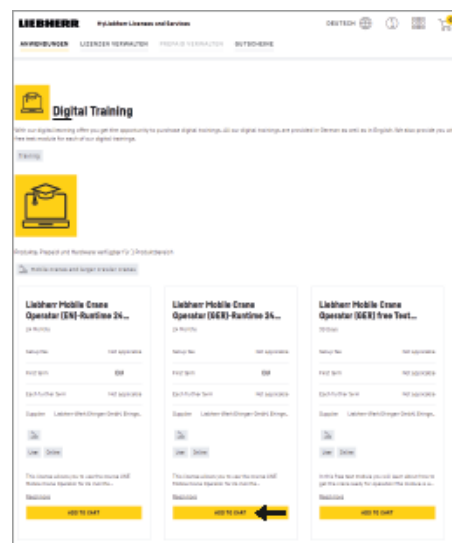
LIEBHERR MyLiebherr Licenses and Services

DEUTSCH

ANWENDUNGEN LIZENZEN VERWALTEN PROFILE VERWALTEN GUTSCHEINE

Digital Training

With our digital learning offers you get the opportunity to purchase digital trainings. All our digital trainings are provided in German as well as in English. We also provide you a free test module for each of our digital trainings.

Training

Produkte: Prepaid und Hardware verfügbar für 3 Produktbereich

Mobile cranes and crawler cranes

Liebherr Mobile Crane Operator (EN)-Runtime 24...

24 Months

Setup fee Not applicable

First term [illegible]

Each further term Not applicable

Supplier Liebherr-Werk Ehingen GmbH, Ehinge...

User Online

The license allows you to use the course LWE Mobile Crane Operator for 24 months...

Read more

ADD TO CART

Liebherr Mobile Crane Operator (GER)-Runtime 24...

24 Months

Setup fee Not applicable

First term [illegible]

Each further term Not applicable

Supplier Liebherr-Werk Ehingen GmbH, Ehinge...

User Online

The license allows you to use the course LWE Mobile Crane Operator for 24 months...

Read more

ADD TO CART

Liebherr Mobile Crane Operator (GER) free Test...

30 Days

Setup fee Not applicable

First term Not applicable

Each further term Not applicable

Supplier Liebherr-Werk Ehingen GmbH, Ehinge...

User Online

In this free test module you can learn about how to get the crane ready for operation. The module is a...

Read more

ADD TO CART